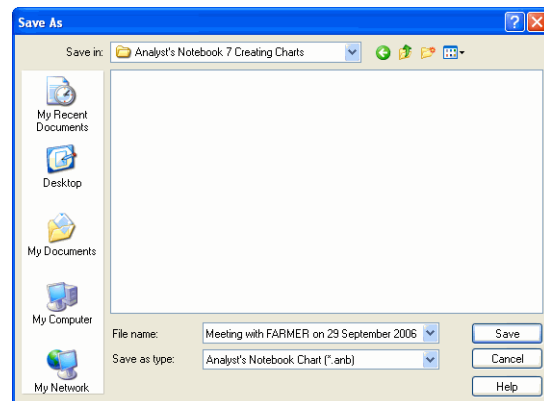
Save As

Save in: Analyst's Notebook 7 Creating Charts

My Recent Documents

Desktop

My Documents

My Computer

My Network

File name: Meeting with FARMER on 29 September 2006

Save as type: Analyst's Notebook Chart (*.anb)

Save

Cancel

Help